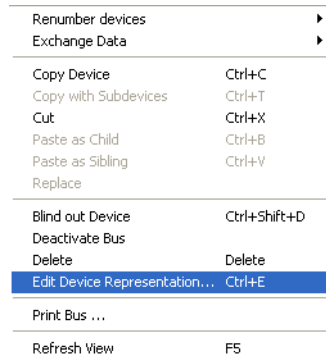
Renumber devices
Exchange Data

Copy Device Ctrl+C
Copy with Subdevices Ctrl+T
Cut Ctrl+X
Paste as Child Ctrl+B
Paste as Sibling Ctrl+V
Replace

Blind out Device Ctrl+Shift+D
Deactivate Bus
Delete Delete
Edit Device Representation... Ctrl+E

Print Bus ...

Refresh View F5